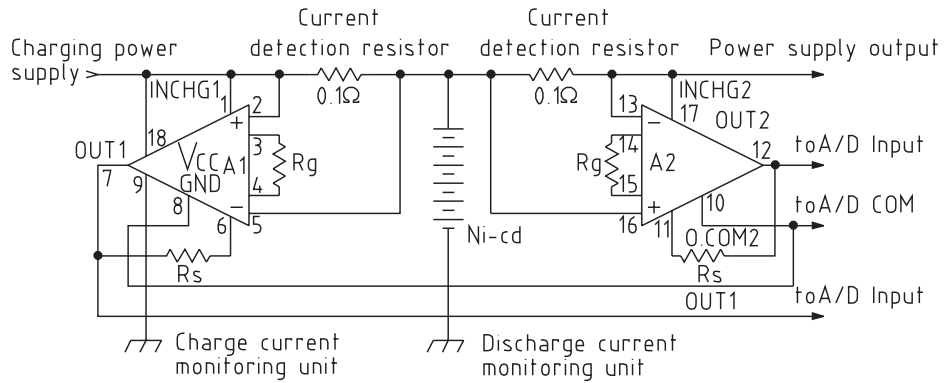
Current detection resistor

Current detection resistor

Charging power supply

Power supply output

INCHG1

INCHG2

$0.1\Omega$

$0.1\Omega$

1

2

13

17

OUT2

18

+

−

OUT1

$V_{CC}$

A1

3

Rg

Rg

14

A2

12

toA/D Input

7

9

GND

4

15

8

−

+

10

toA/D COM

6

5

16

11

Ni-cd

O.COM2

Rs

Rs

OUT1

toA/D Input

Charge current monitoring unit

Discharge current monitoring unit